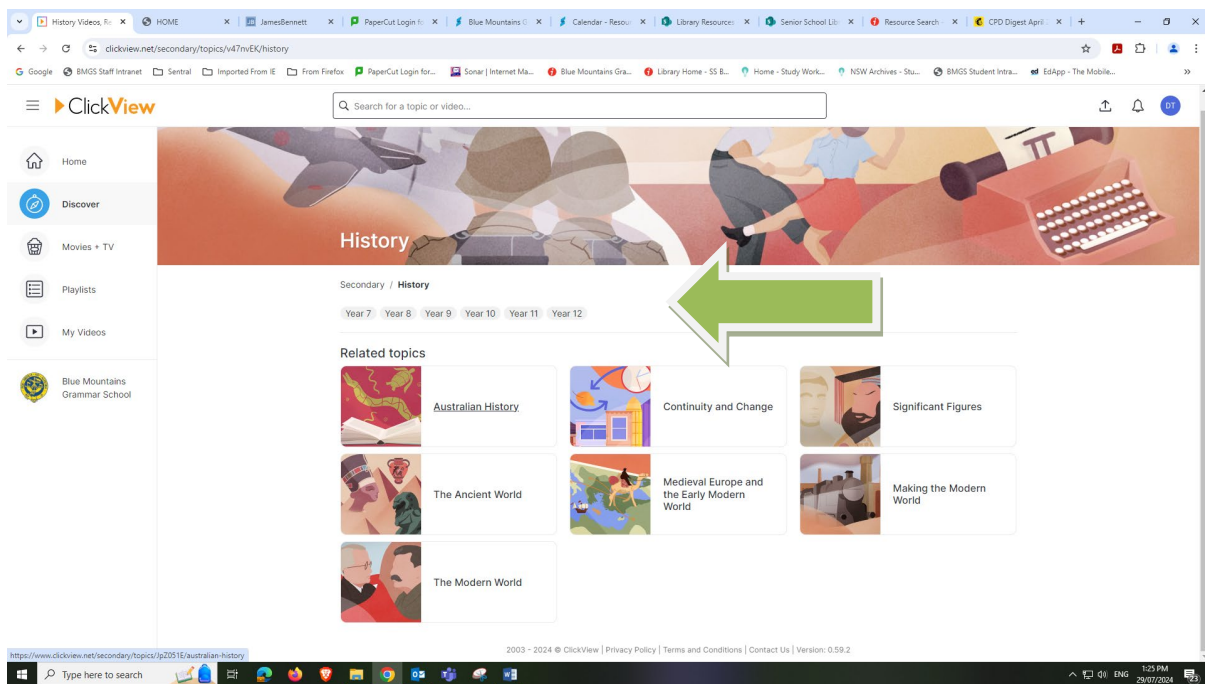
History Videos, Re × HOME × JamesBennett × PaperCut Login fo × Blue Mountains × Calendar - Resou × Library Resources × Senior School Lib × Resource Search × CPD Digest April × +

clickview.net/secondary/topics/v47nvEK/history

Google BMGS Staff Intranet Sentral Imported From IE From Firefox PaperCut Login for... Sonar | Internet Ma... Blue Mountains Gra... Library Home - SS B... Home - Study Work... NSW Archives - Stu... BMGS Student Intra... EdApp - The Mobile...

ClickView

Search for a topic or video...

DT

Home

Discover

Movies + TV

Playlists

My Videos

Blue Mountains Grammar School

History

Secondary / **History**

Year 7 Year 8 Year 9 Year 10 Year 11 Year 12

Related topics

Australian History

Continuity and Change

Significant Figures

The Ancient World

Medieval Europe and the Early Modern World

Making the Modern World

The Modern World

2003 - 2024 © ClickView | Privacy Policy | Terms and Conditions | Contact Us | Version: 0.59.2

https://www.clickview.net/secondary/topics/JpZ051E/australian-history

Type here to search

ENG 1:25 PM 29/07/2024